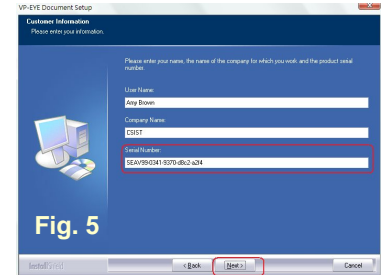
VP-EYE Document Setup

Customer Information
Please enter your information.

Please enter your name, the name of the company for which you work and the product serial number.

User Name:
Amy Brown

Company Name:
CSIST

Serial Number:
SEAV99-0341-9370-d8c2-a2f4

Fig. 5

InstallShield

< Back

Next >

Cancel